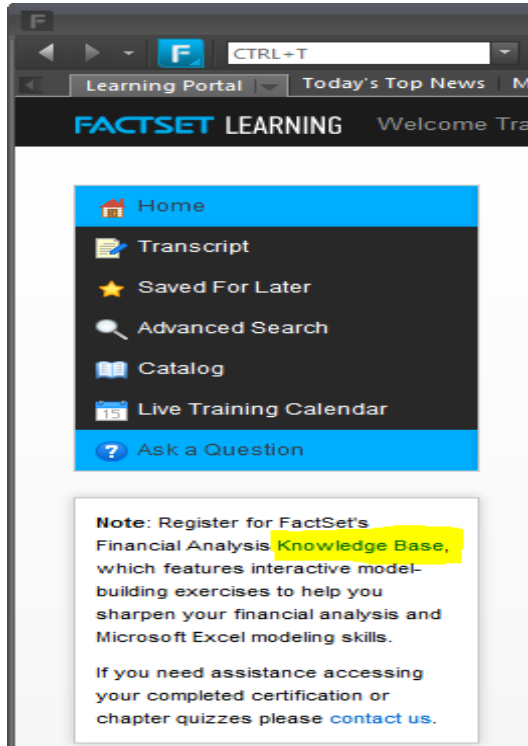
F

F

CTRL+T

Learning Portal

Today's Top News

M

FACTSET LEARNING

Welcome Tra

Home

Transcript

Saved For Later

Advanced Search

Catalog

15

Live Training Calendar

Ask a Question

**Note**: Register for FactSet's Financial Analysis Knowledge Base, which features interactive model-building exercises to help you sharpen your financial analysis and Microsoft Excel modeling skills.

If you need assistance accessing your completed certification or chapter quizzes please contact us.